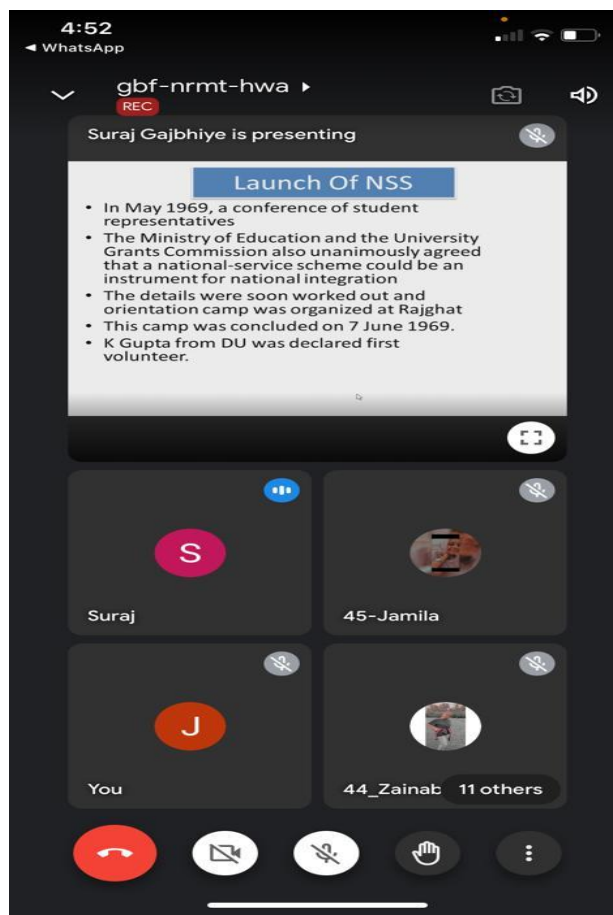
4:52
◀ WhatsApp

gbf-nrmt-hwa ▸
REC

Suraj Gajbhiye is presenting

Launch Of NSS

- In May 1969, a conference of student representatives
- The Ministry of Education and the University Grants Commission also unanimously agreed that a national-service scheme could be an instrument for national integration
- The details were soon worked out and orientation camp was organized at Rajghat
- This camp was concluded on 7 June 1969.
- K Gupta from DU was declared first volunteer.

S
Suraj

45-Jamila

J
You

44_Zainab
11 others